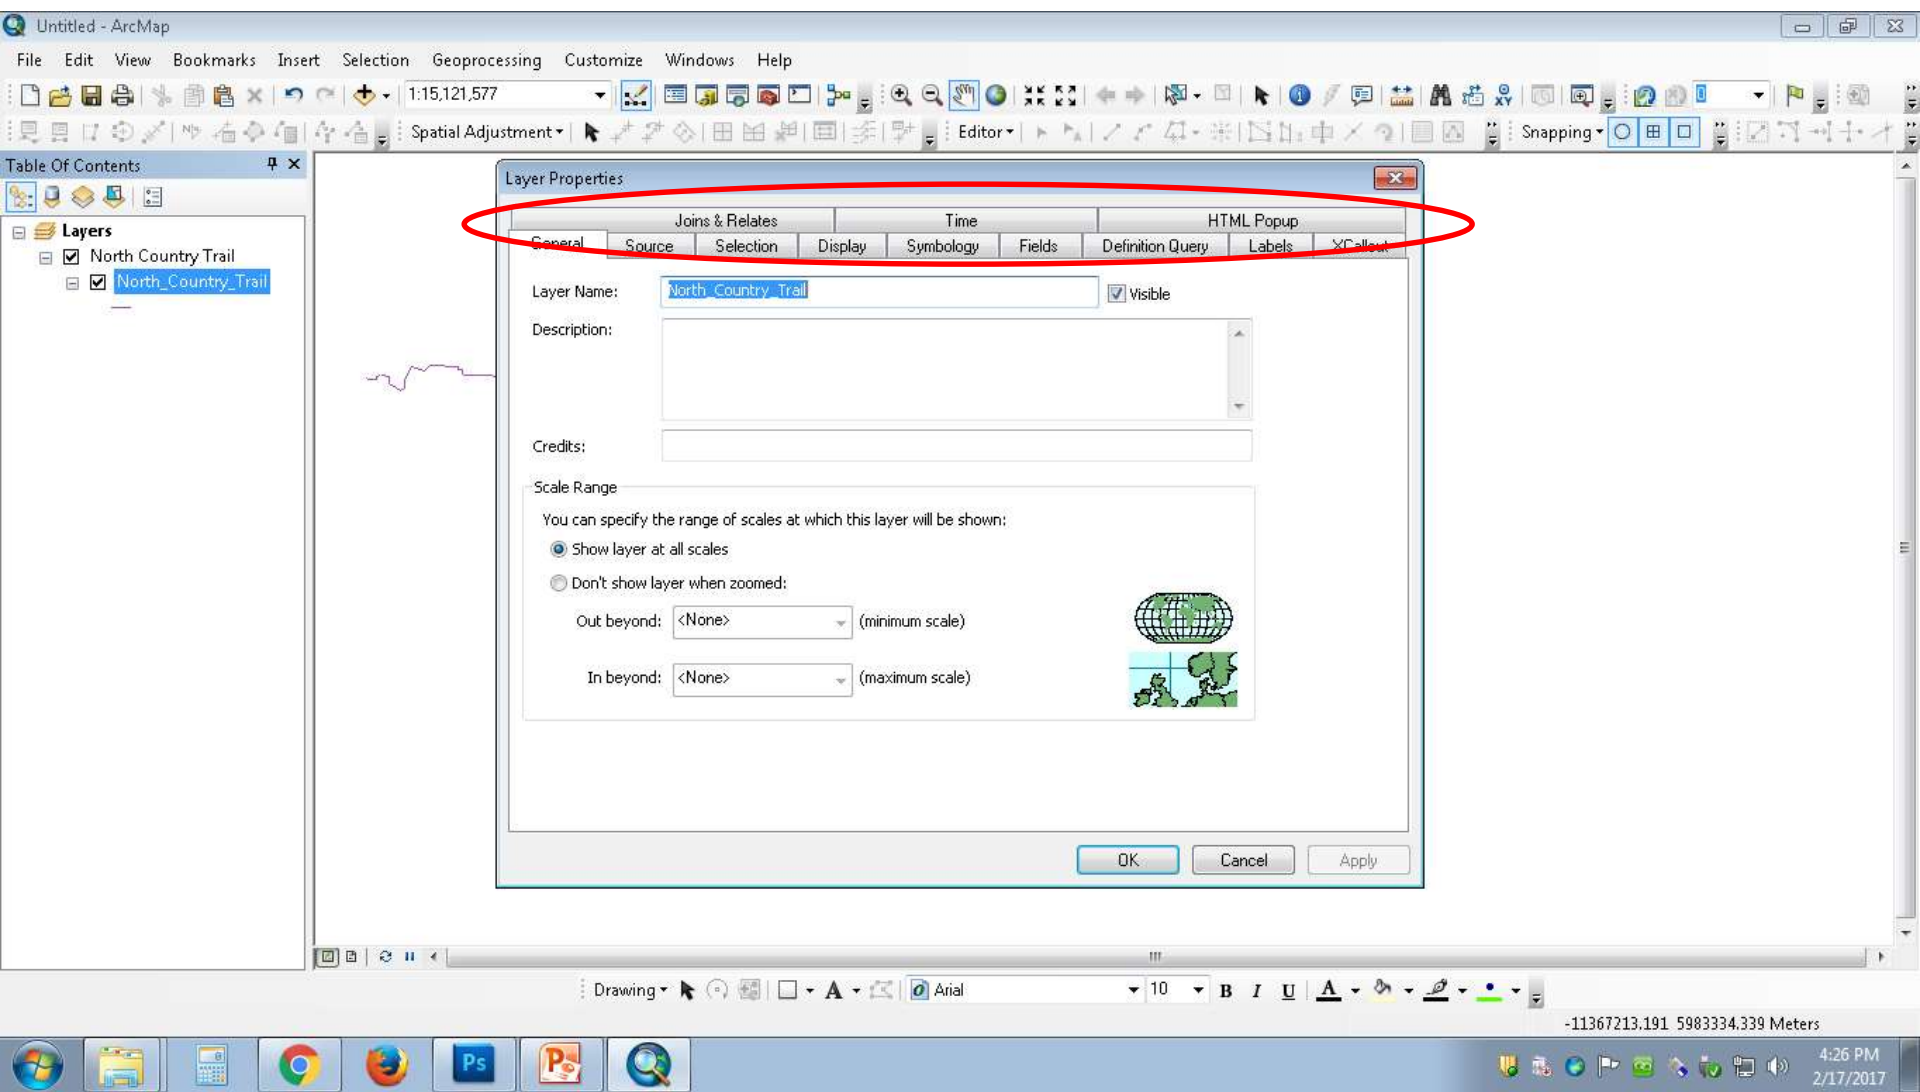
Untitled - ArcMap

File Edit View Bookmarks Insert Selection Geoprocessing Customize Windows Help

1:15,121,577

Spatial Adjustment Editor Snapping

Table Of Contents

Layers
North Country Trail
North_Country_Trail

Layer Properties

| Joins & Relates | Time | HTML Popup |
|---|---|---|

General Source Selection Display Symbology Fields Definition Query Labels XCallout

Layer Name: North_Country_Trail
Visible

Description:

Credits:

Scale Range

You can specify the range of scales at which this layer will be shown:

Show layer at all scales

Don't show layer when zoomed:

Out beyond: <None> (minimum scale)

In beyond: <None> (maximum scale)

OK Cancel Apply

Drawing Arial 10 B I U A

-11367213.191 5983334.339 Meters

4:26 PM
2/17/2017